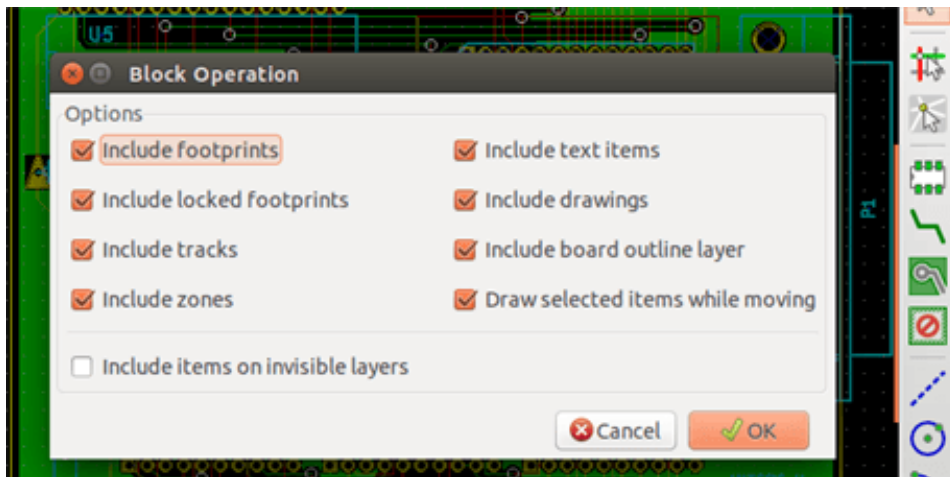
U5

Block Operation

Options

Include footprints

Include locked footprints

Include tracks

Include zones

Include text items

Include drawings

Include board outline layer

Draw selected items while moving

Include items on invisible layers

Cancel

OK

P1